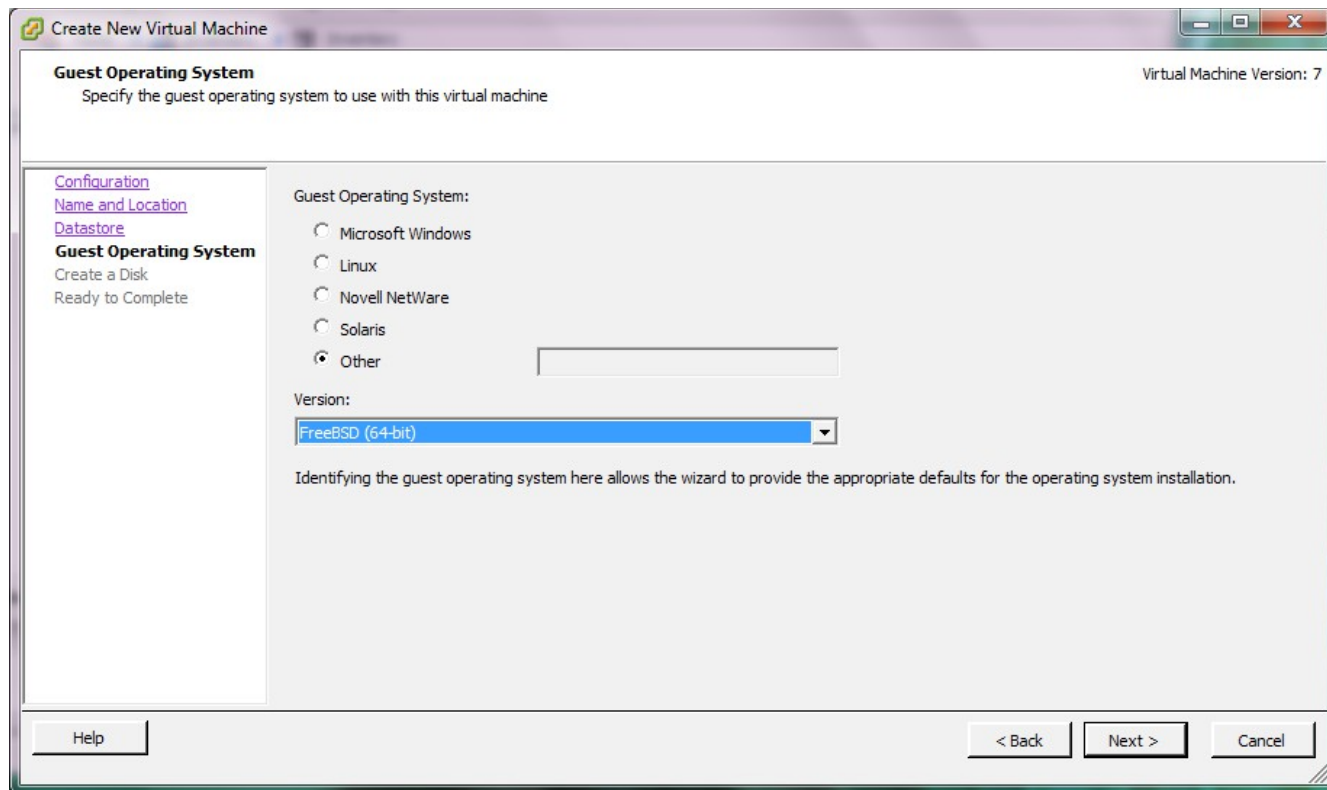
Create New Virtual Machine

Guest Operating System
Specify the guest operating system to use with this virtual machine

Virtual Machine Version: 7

Configuration
Name and Location
Datastore
Guest Operating System
Create a Disk
Ready to Complete

Guest Operating System:

Microsoft Windows
Linux
Novell NetWare
Solaris
Other

Version:

FreeBSD (64-bit)

Identifying the guest operating system here allows the wizard to provide the appropriate defaults for the operating system installation.

Help

< Back
Next >
Cancel